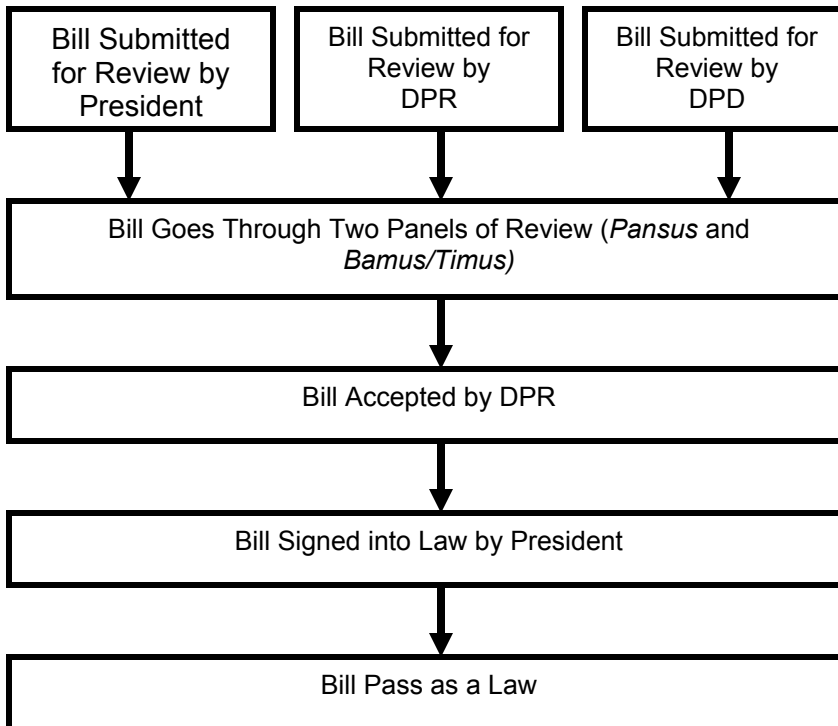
Bill Submitted for Review by President

Bill Submitted for Review by DPR

Bill Submitted for Review by DPD

Bill Goes Through Two Panels of Review (*Pansus* and *Bamus/Timus)*

Bill Accepted by DPR

Bill Signed into Law by President

Bill Pass as a Law